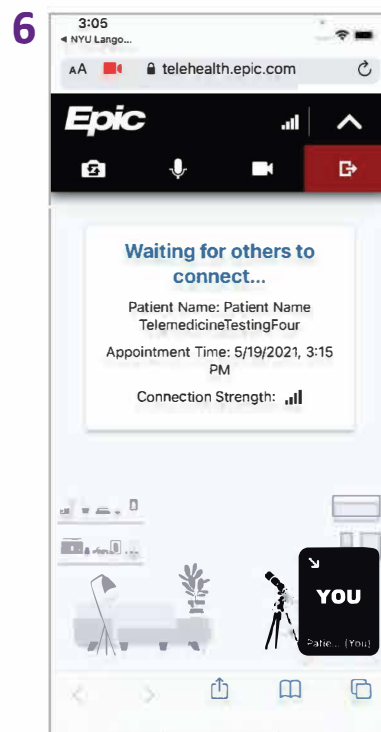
6

3:05
◂ NYU Lango...

AA telehealth.epic.com

Epic

Waiting for others to connect...

Patient Name: Patient Name TelemedicineTestingFour

Appointment Time: 5/19/2021, 3:15 PM

Connection Strength:

YOU

Patie... (You)